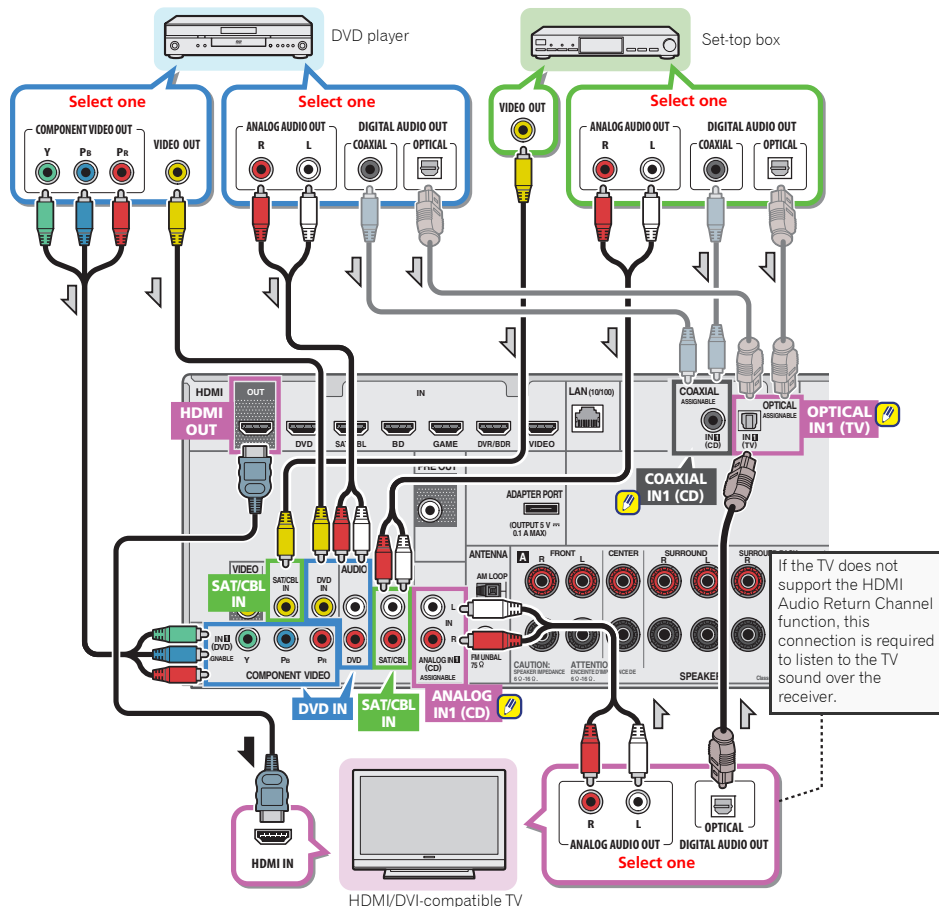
DVD player

Set-top box

Select one

COMPONENT VIDEO OUT

Y $P_B$ $P_R$

VIDEO OUT

Select one

ANALOG AUDIO OUT

R L

DIGITAL AUDIO OUT

COAXIAL

OPTICAL

VIDEO OUT

Select one

ANALOG AUDIO OUT

R L

DIGITAL AUDIO OUT

COAXIAL

OPTICAL

HDMI

OUT

IN

DVD SAT/CBL BD GAME DVR/BDR VIDEO

LAN (10/100)

HDMI OUT

COAXIAL ASSIGNABLE

IN1 (CD)

OPTICAL ASSIGNABLE

IN1 (TV)

OPTICAL IN1 (TV)

COAXIAL IN1 (CD)

PRE OUT

ADAPTER PORT

(OUTPUT 5 V 0.1 A MAX)

ANTENNA

AM LOOP

FM UNBAL 75 Ω

A FRONT R L

CENTER

SURROUND R L

SURROUND BACK

VIDEO

SAT/CBL IN

DVD IN

AUDIO

SAT/CBL IN

IN1 (DVD) ASSIGNABLE

Y $P_B$ $P_R$

COMPONENT VIDEO

DVD

SAT/CBL

L IN R

ANALOG IN1 (CD) ASSIGNABLE

CAUTION: SPEAKER IMPEDANCE 6 Ω - 16 Ω.

ATTENTION: ENCEINTE D'IMPEDANCE DE 6 Ω - 16 Ω.

SPEAKERS

Class

DVD IN

SAT/CBL IN

ANALOG IN1 (CD)

If the TV does not support the HDMI Audio Return Channel function, this connection is required to listen to the TV sound over the receiver.

HDMI IN

R L

ANALOG AUDIO OUT

OPTICAL

DIGITAL AUDIO OUT

Select one

HDMI/DVI-compatible TV